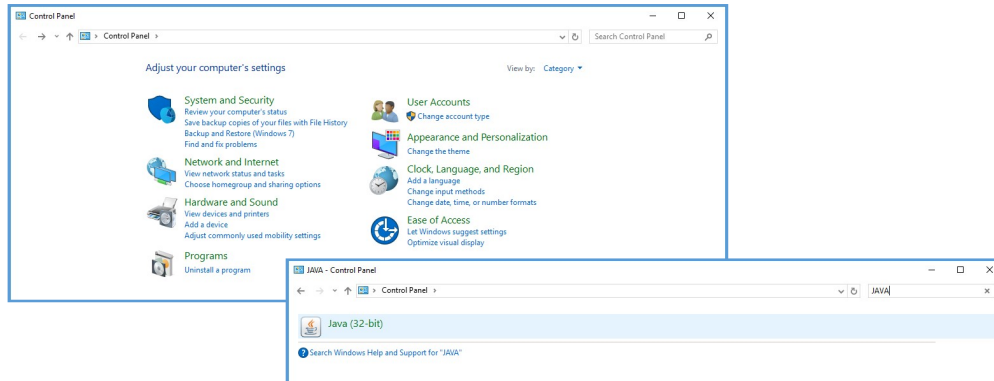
Control Panel

Control Panel >

Search Control Panel

Adjust your computer's settings

View by: Category

System and Security
Review your computer's status
Save backup copies of your files with File History
Backup and Restore (Windows 7)
Find and fix problems

Network and Internet
View network status and tasks
Choose homegroup and sharing options

Hardware and Sound
View devices and printers
Add a device
Adjust commonly used mobility settings

Programs
Uninstall a program

User Accounts
Change account type

Appearance and Personalization
Change the theme

Clock, Language, and Region
Add a language
Change input methods
Change date, time, or number formats

Ease of Access
Let Windows suggest settings
Optimize visual display

JAVA - Control Panel

Control Panel >

JAVA

Java (32-bit)

Search Windows Help and Support for "JAVA"